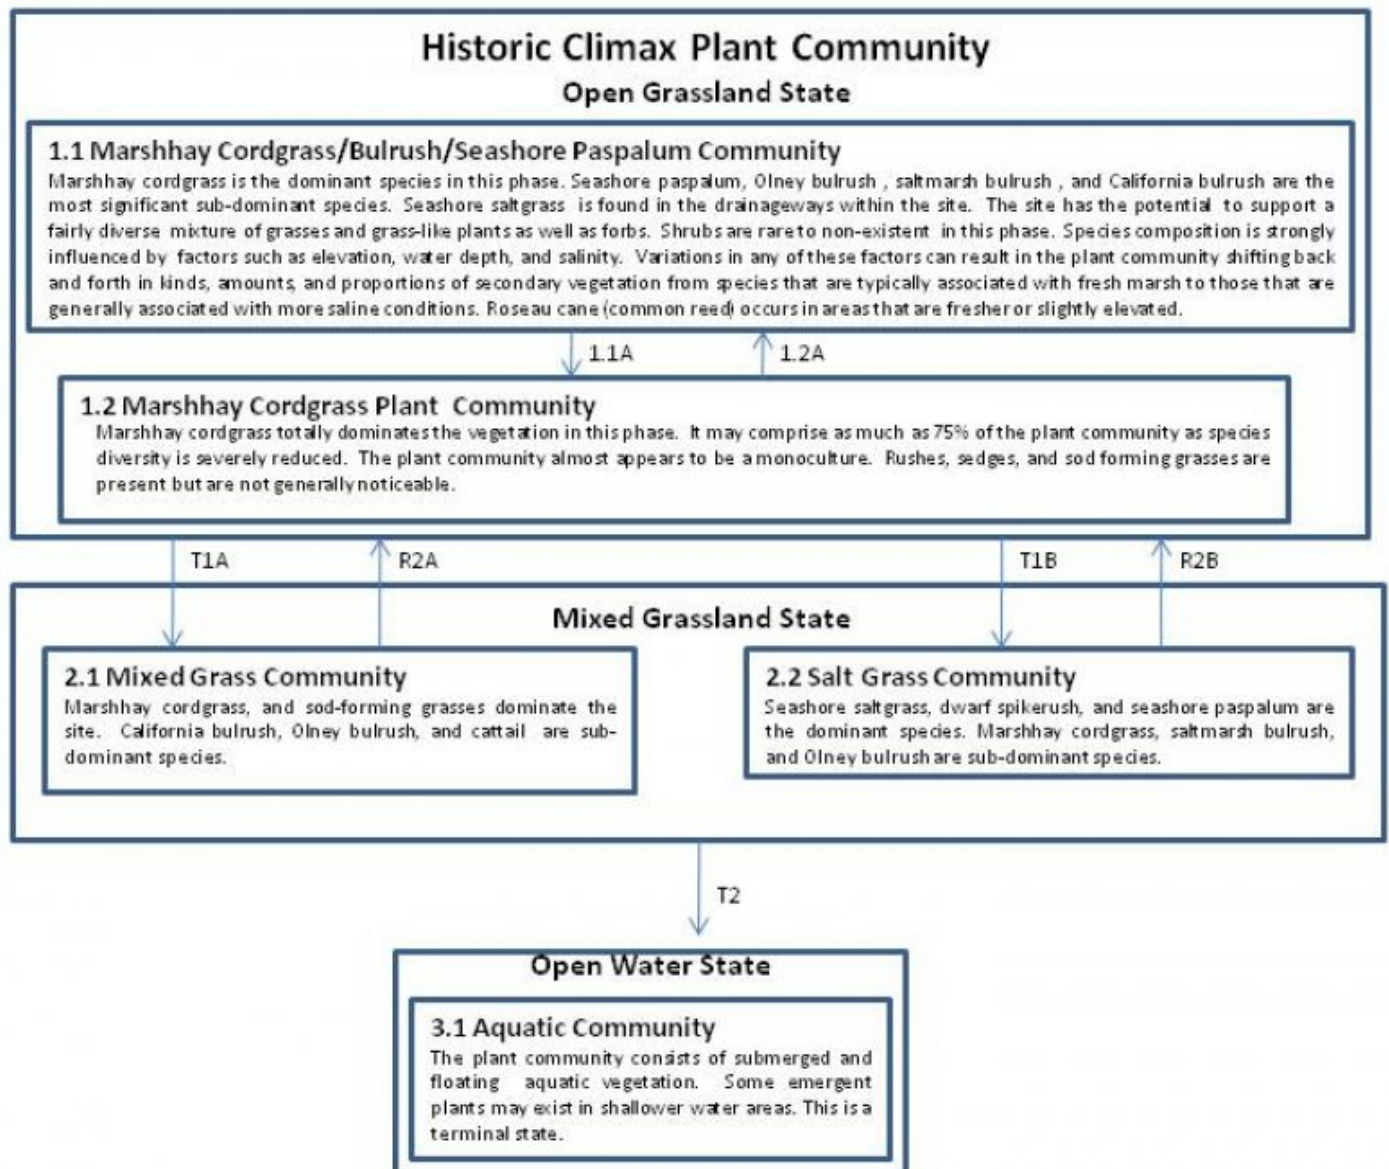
Historic Climax Plant Community

Open Grassland State

1.1 Marshhay Cordgrass/Bulrush/Seashore Paspalum Community

Marshhay cordgrass is the dominant species in this phase. Seashore paspalum, Olney bulrush , saltmarsh bulrush , and California bulrush are the most significant sub-dominant species. Seashore saltgrass is found in the drainageways within the site. The site has the potential to support a fairly diverse mixture of grasses and grass-like plants as well as forbs. Shrubs are rare to non-existent in this phase. Species composition is strongly influenced by factors such as elevation, water depth, and salinity. Variations in any of these factors can result in the plant community shifting back and forth in kinds, amounts, and proportions of secondary vegetation from species that are typically associated with fresh marsh to those that are generally associated with more saline conditions. Roseau cane (common reed) occurs in areas that are fresher or slightly elevated.

1.1A

1.2A

1.2 Marshhay Cordgrass Plant Community

Marshhay cordgrass totally dominates the vegetation in this phase. It may comprise as much as 75% of the plant community as species diversity is severely reduced. The plant community almost appears to be a monoculture. Rushes, sedges, and sod forming grasses are present but are not generally noticeable.

T1A

R2A

T1B

R2B

Mixed Grassland State

2.1 Mixed Grass Community

Marshhay cordgrass, and sod-forming grasses dominate the site. California bulrush, Olney bulrush, and cattail are sub-dominant species.

2.2 Salt Grass Community

Seashore saltgrass, dwarf spikerush, and seashore paspalum are the dominant species. Marshhay cordgrass, saltmarsh bulrush, and Olney bulrush are sub-dominant species.

T2

Open Water State

3.1 Aquatic Community

The plant community consists of submerged and floating aquatic vegetation. Some emergent plants may exist in shallower water areas. This is a terminal state.